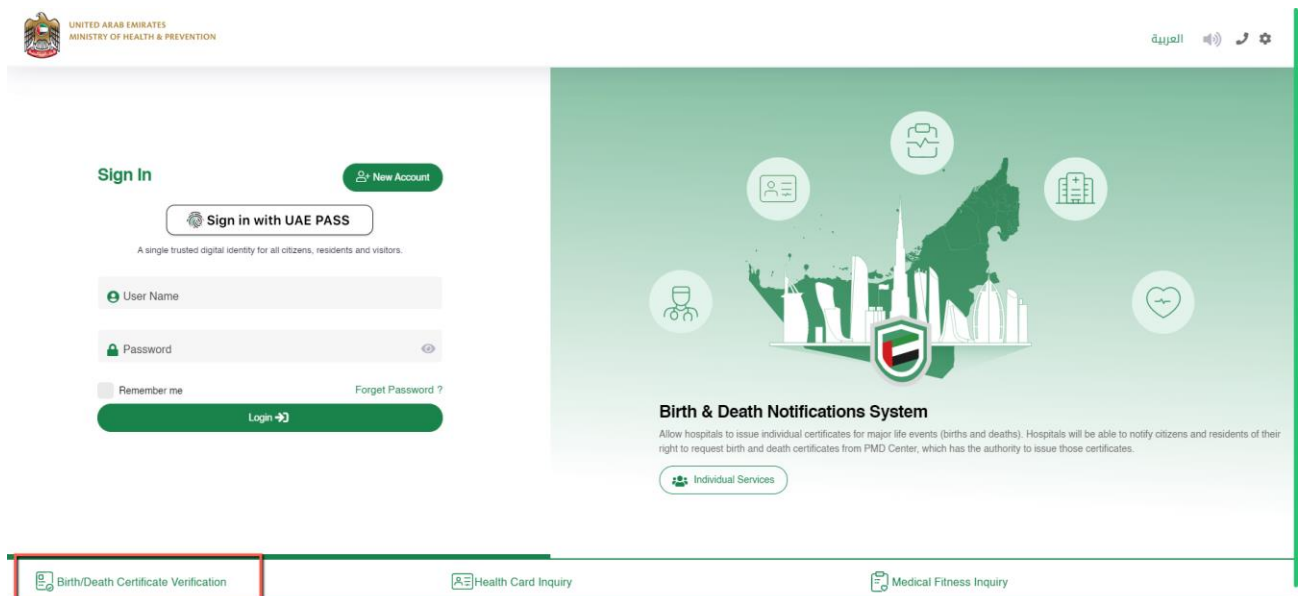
UNITED ARAB EMIRATES
MINISTRY OF HEALTH & PREVENTION

العربية

Sign In

New Account

Sign in with UAE PASS

A single trusted digital identity for all citizens, residents and visitors.

User Name

Password

Remember me

Forget Password ?

Login

Birth & Death Notifications System

Allow hospitals to issue individual certificates for major life events (births and deaths). Hospitals will be able to notify citizens and residents of their right to request birth and death certificates from PMD Center, which has the authority to issue those certificates.

Individual Services

Birth/Death Certificate Verification

Health Card Inquiry

Medical Fitness Inquiry